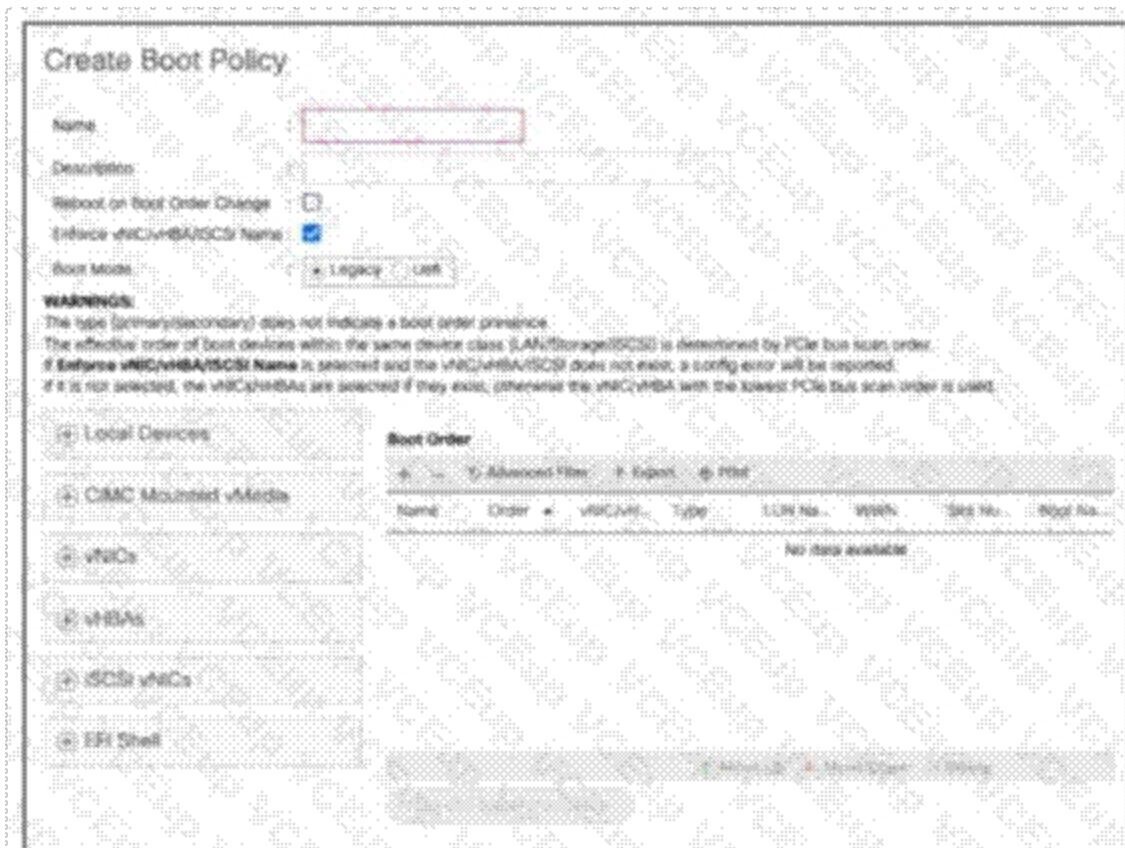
Create Boot Policy

Name :

Description :

Reboot on Boot Order Change : ☐

Enforce vNIC/vHBA/iSCSI Name : ☑

Boot Mode : ● Legacy ○ Uefi

WARNINGS:
The type (primary/secondary) does not indicate a boot order presence.
The effective order of boot devices within the same device class (LAN/Storage/iSCSI) is determined by PCIe bus scan order.
If **Enforce vNIC/vHBA/iSCSI Name** is selected and the vNIC/vHBA/iSCSI does not exist, a config error will be reported.
If it is not selected, the vNICs/vHBAs are selected if they exist, otherwise the vNIC/vHBA with the lowest PCIe bus scan order is used.

+ Local Devices

+ CIMC Mounted vMedia

+ vNICs

+ vHBAs

+ iSCSI vNICs

+ EFI Shell

Boot Order

+ − Advanced Filter ↑ Export Print

| Name | Order ▲ | vNIC/vH... | Type | LUN Na... | WWN | Slot Nu... | Boot Na... |
|---|---|---|---|---|---|---|---|
| No data available | | | | | | | |

↑ Move Up ↓ Move Down 🗑 Delete

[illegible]